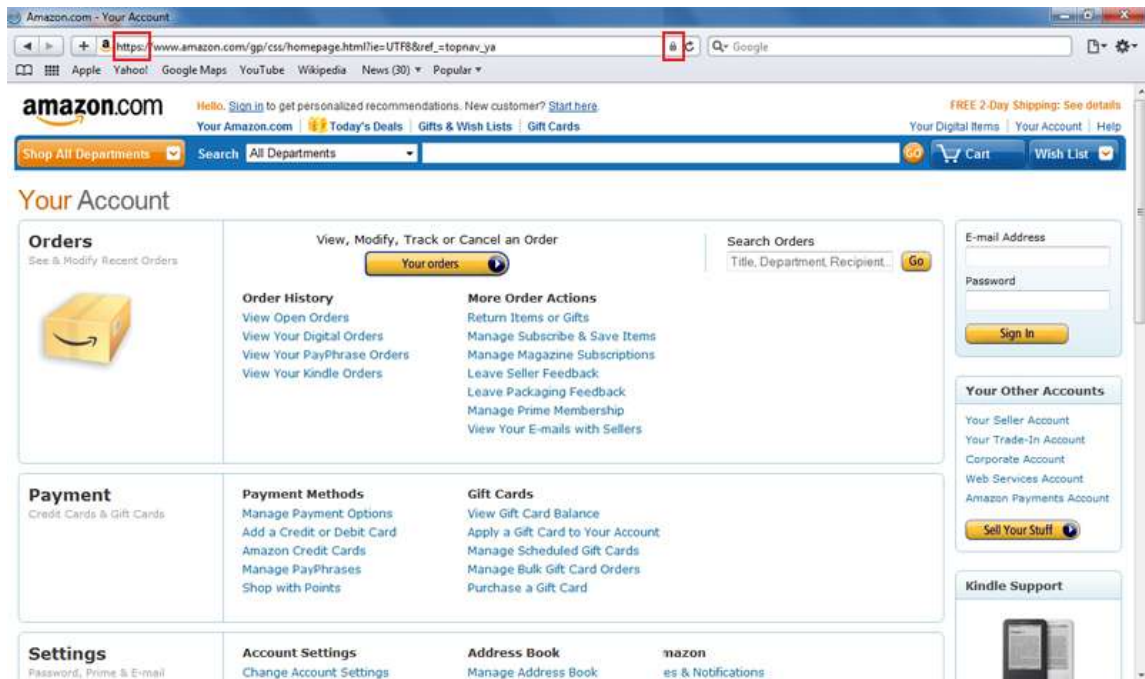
Amazon.com - Your Account

https://www.amazon.com/gp/css/homepage.html?ie=UTF8&ref_=topnav_ya

Google

Apple Yahoo! Google Maps YouTube Wikipedia News (30) ▾ Popular ▾

amazon.com

Hello. Sign in to get personalized recommendations. New customer? Start here.

Your Amazon.com | Today's Deals | Gifts & Wish Lists | Gift Cards

FREE 2-Day Shipping: See details

Your Digital Items | Your Account | Help

Shop All Departments

Search All Departments

GO

Cart

Wish List

Your Account

Orders

See & Modify Recent Orders

View, Modify, Track or Cancel an Order

Your orders

Search Orders

Title, Department, Recipient...

Go

Order History

View Open Orders

View Your Digital Orders

View Your PayPhrase Orders

View Your Kindle Orders

More Order Actions

Return Items or Gifts

Manage Subscribe & Save Items

Manage Magazine Subscriptions

Leave Seller Feedback

Leave Packaging Feedback

Manage Prime Membership

View Your E-mails with Sellers

E-mail Address

Password

Sign In

Your Other Accounts

Your Seller Account

Your Trade-In Account

Corporate Account

Web Services Account

Amazon Payments Account

Sell Your Stuff

Payment

Credit Cards & Gift Cards

Payment Methods

Manage Payment Options

Add a Credit or Debit Card

Amazon Credit Cards

Manage PayPhrases

Shop with Points

Gift Cards

View Gift Card Balance

Apply a Gift Card to Your Account

Manage Scheduled Gift Cards

Manage Bulk Gift Card Orders

Purchase a Gift Card

Kindle Support

Settings

Password, Prime & E-mail

Account Settings

Change Account Settings

Address Book

Manage Address Book

mazon

es & Notifications